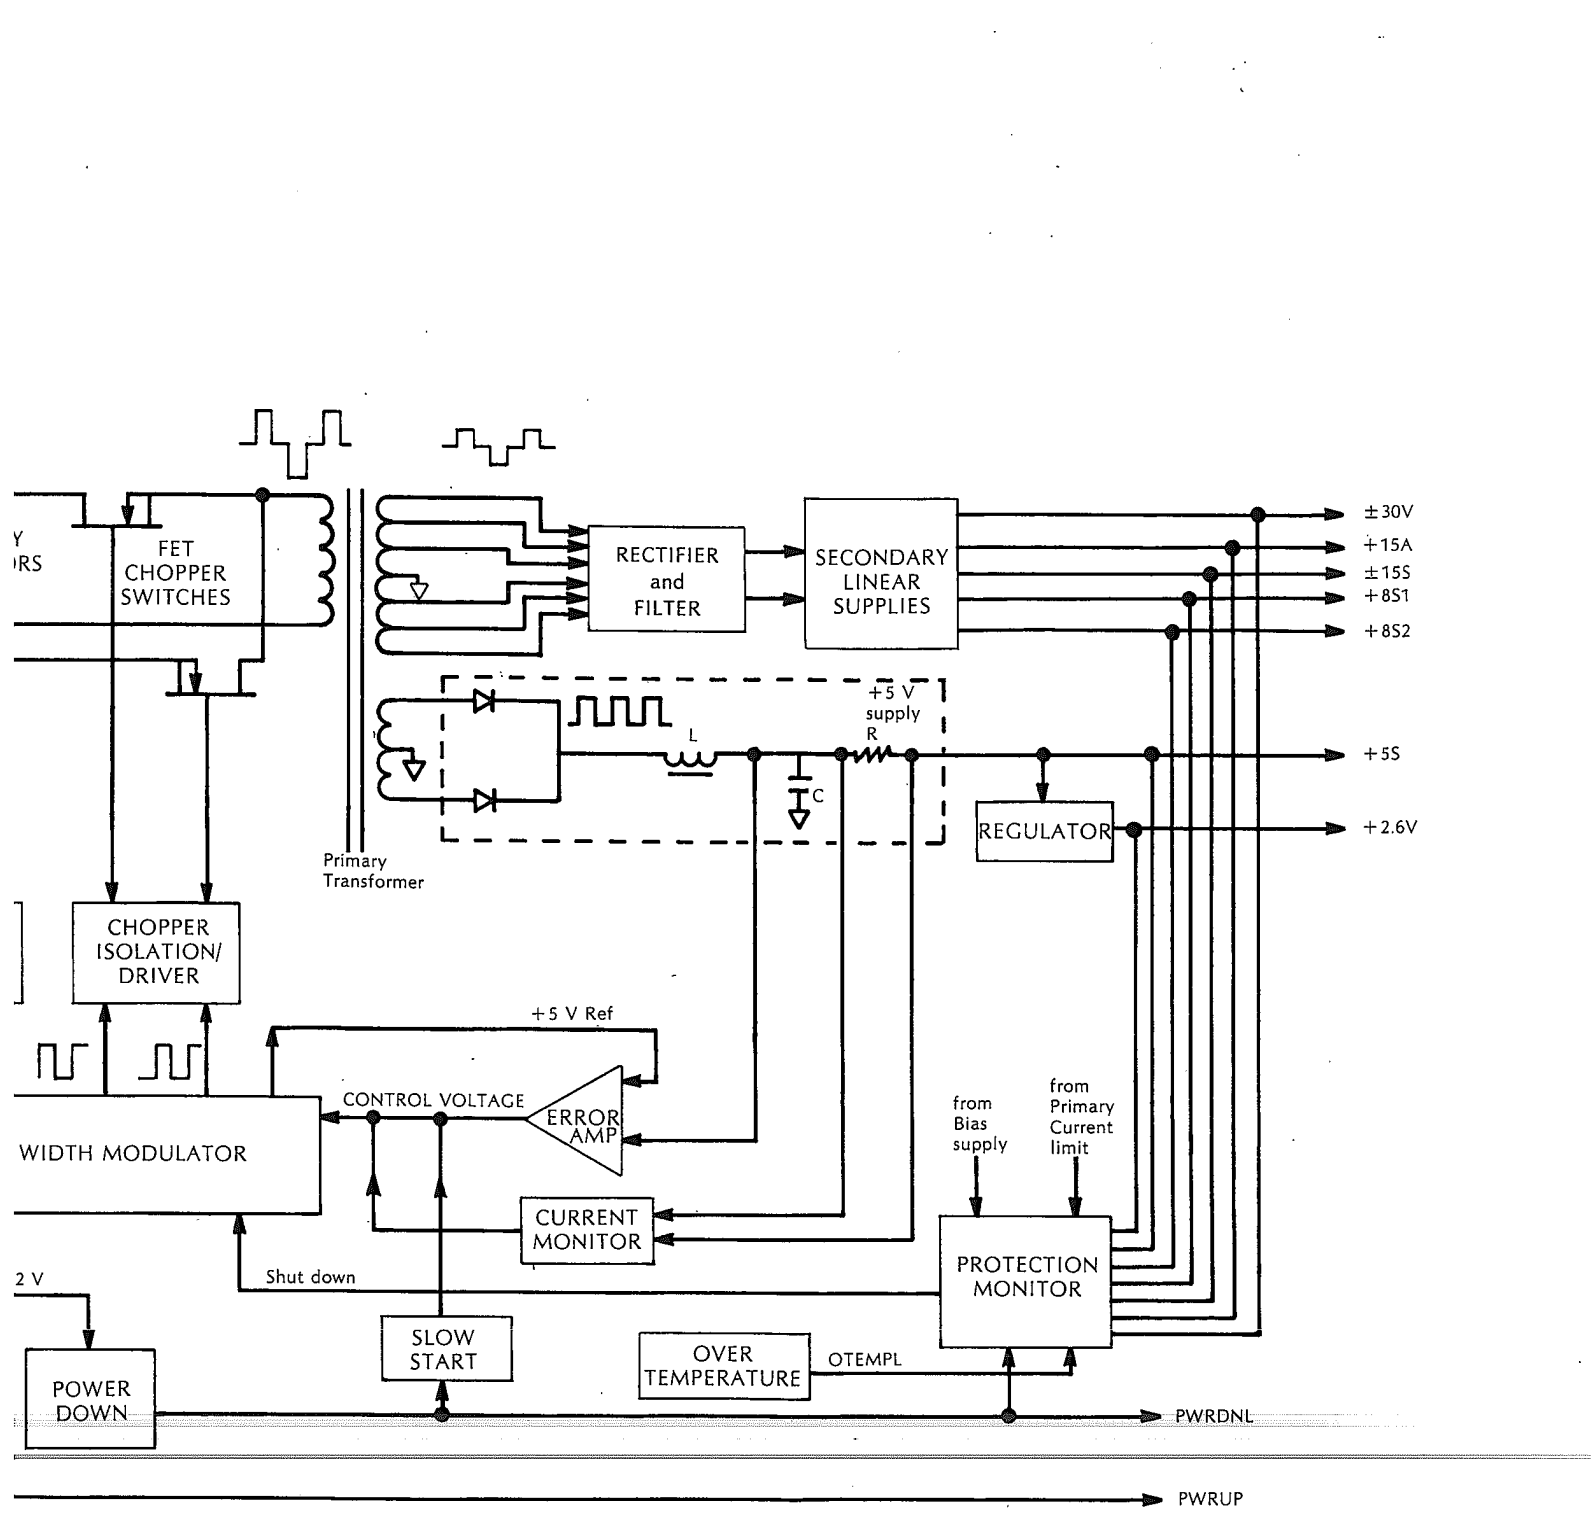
Y
RS

FET CHOPPER SWITCHES

RECTIFIER and FILTER

SECONDARY LINEAR SUPPLIES

$\pm30V$
$+15A$
$\pm15S$
$+8S1$
$+8S2$

+5 V supply
R
L
C

$+5S$

REGULATOR

$+2.6V$

Primary Transformer

CHOPPER ISOLATION/ DRIVER

+5 V Ref

CONTROL VOLTAGE

ERROR AMP

WIDTH MODULATOR

CURRENT MONITOR

from Bias supply

from Primary Current limit

PROTECTION MONITOR

2 V

Shut down

SLOW START

OVER TEMPERATURE

OTEMPL

POWER DOWN

PWRDNL

PWRUP